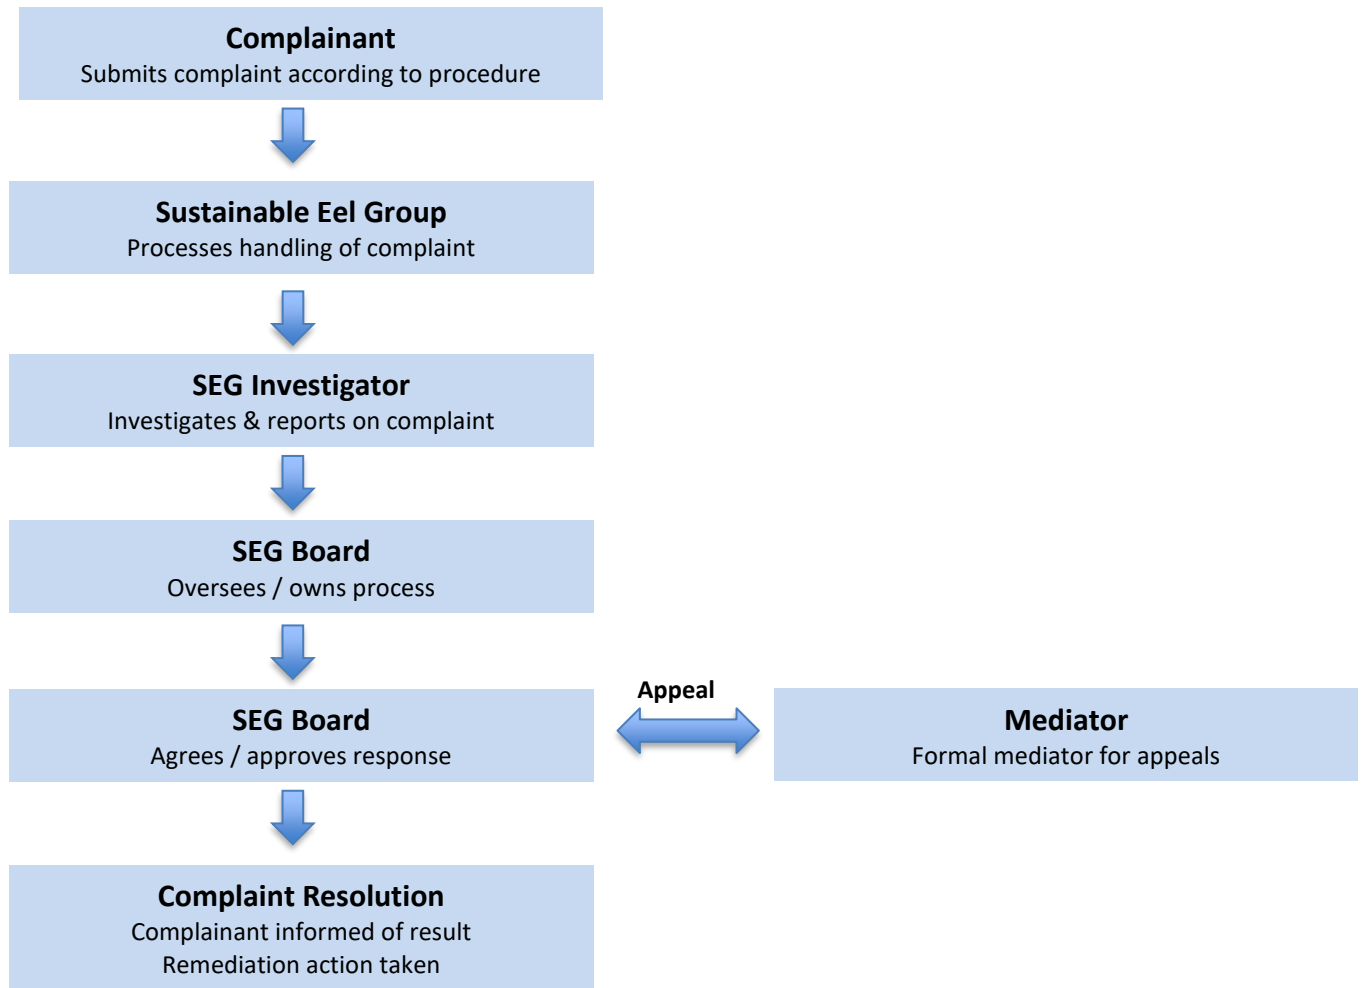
Complainant
Submits complaint according to procedure

Sustainable Eel Group
Processes handling of complaint

SEG Investigator
Investigates & reports on complaint

SEG Board
Oversees / owns process

SEG Board
Agrees / approves response

Appeal

Mediator
Formal mediator for appeals

Complaint Resolution
Complainant informed of result
Remediation action taken